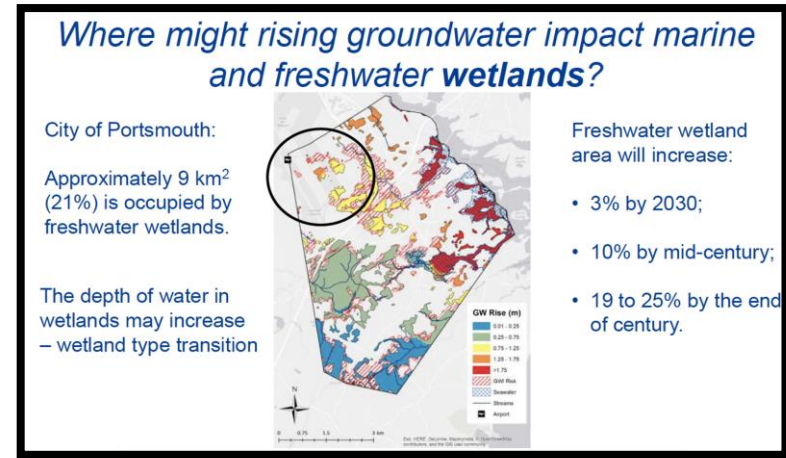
Where might rising groundwater impact marine and freshwater **wetlands**?

City of Portsmouth:

Approximately 9 km$^2$ (21%) is occupied by freshwater wetlands.

The depth of water in wetlands may increase – wetland type transition

GW Rise (m)
0.01 - 0.25
0.25 - 0.75
0.75 - 1.25
1.25 - 1.75
>1.75
GW Rise
Seawater
Streams
Airport

N

0 0.75 1.5 3 km

Esri, HERE, DeLorme, Mapmyindia, © OpenStreetMap contributors, and the GIS user community

Freshwater wetland area will increase:

• 3% by 2030;

• 10% by mid-century;

• 19 to 25% by the end of century.